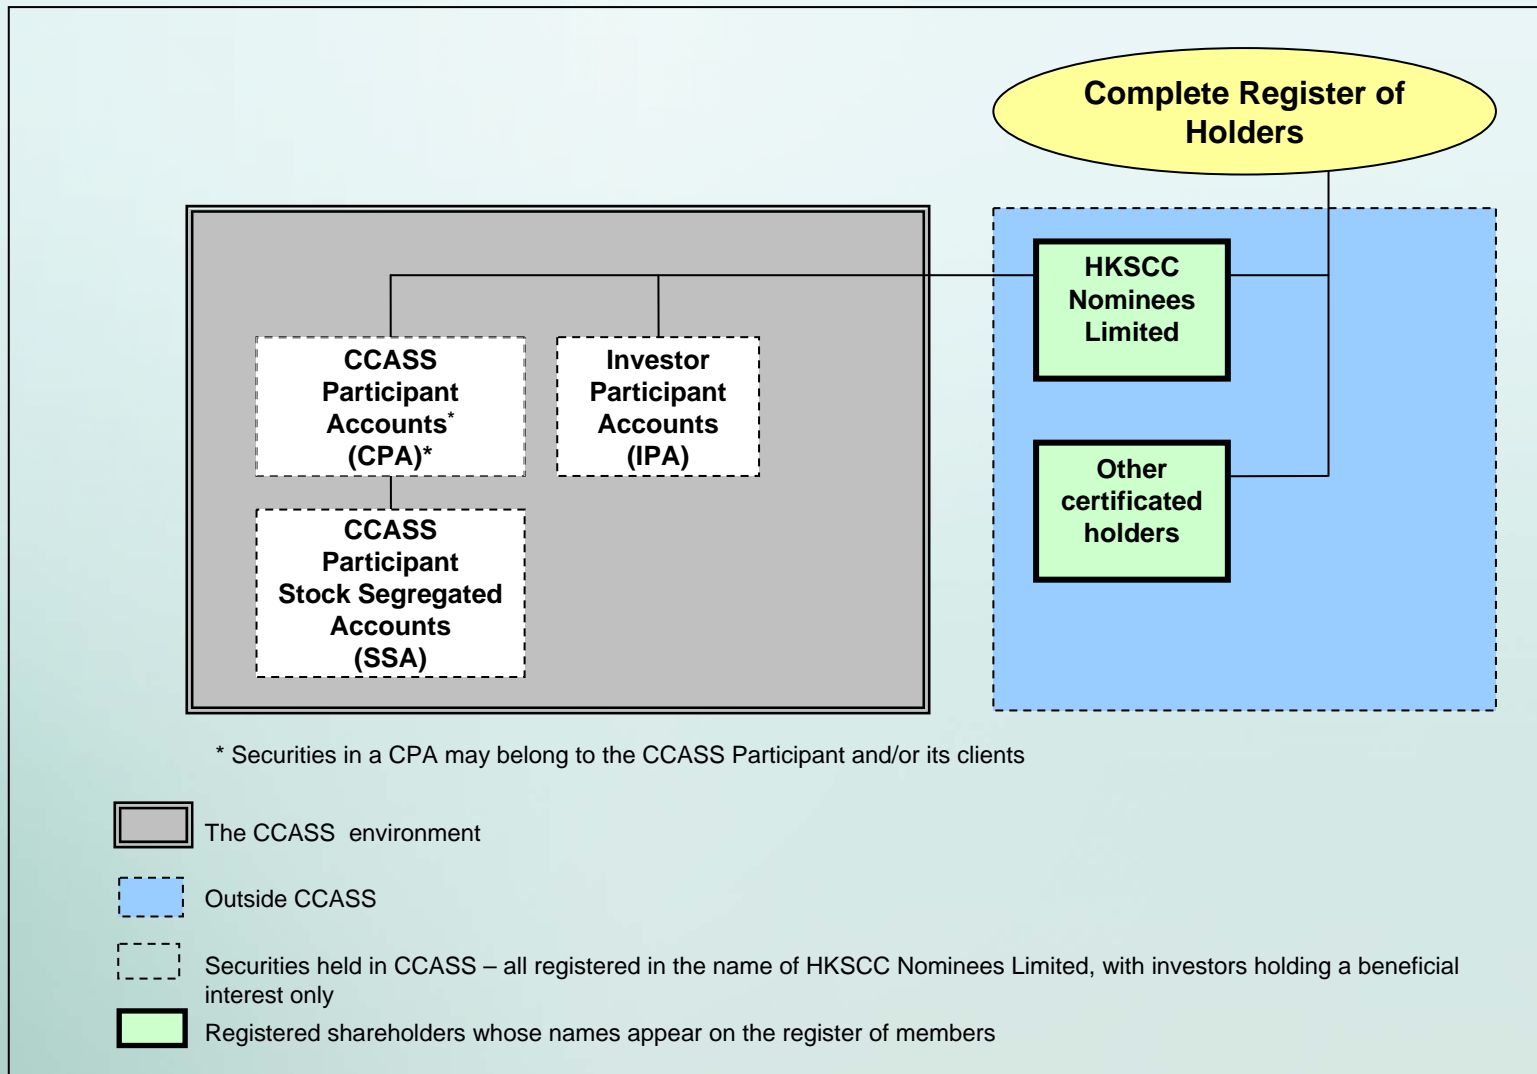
Complete Register of Holders

HKSCC Nominees Limited

CCASS Participant Accounts* (CPA)*

Investor Participant Accounts (IPA)

CCASS Participant Stock Segregated Accounts (SSA)

Other certificated holders

* Securities in a CPA may belong to the CCASS Participant and/or its clients

The CCASS environment

Outside CCASS

Securities held in CCASS – all registered in the name of HKSCC Nominees Limited, with investors holding a beneficial interest only

Registered shareholders whose names appear on the register of members